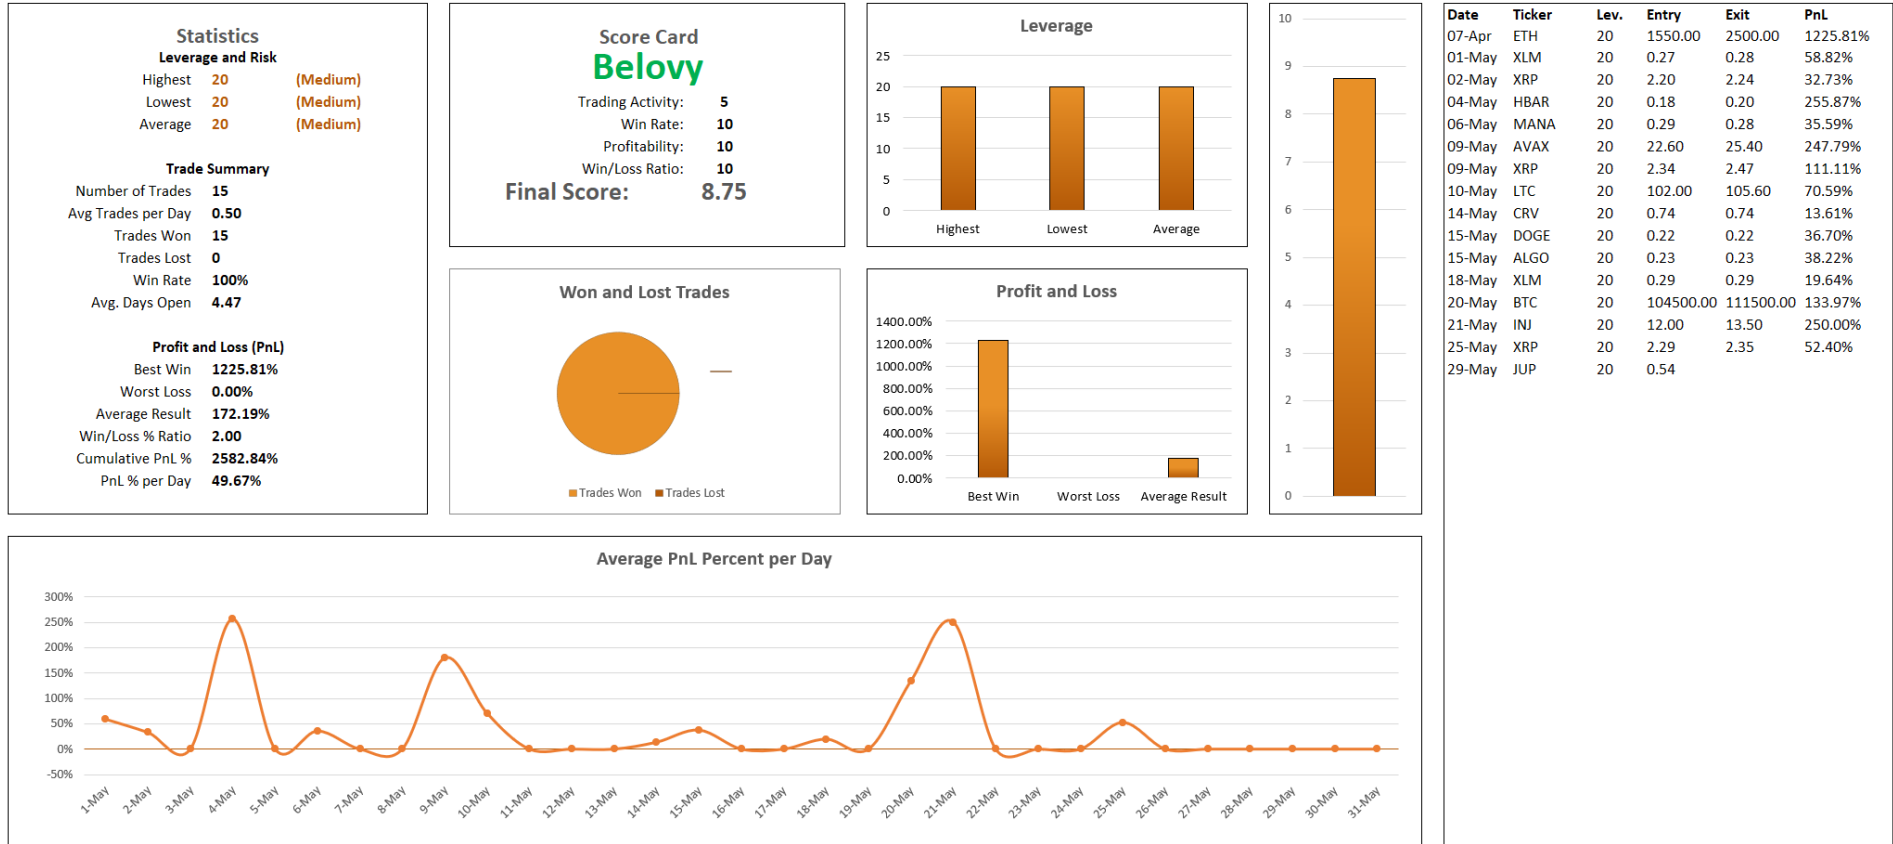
Statistics
Leverage and Risk

Highest 20 (Medium)
Lowest 20 (Medium)
Average 20 (Medium)

Trade Summary

Number of Trades 15
Avg Trades per Day 0.50
Trades Won 15
Trades Lost 0
Win Rate 100%
Avg. Days Open 4.47

Profit and Loss (PnL)

Best Win 1225.81%
Worst Loss 0.00%
Average Result 172.19%
Win/Loss % Ratio 2.00
Cumulative PnL % 2582.84%
PnL % per Day 49.67%

Score Card
Belovy

Trading Activity: 5
Win Rate: 10
Profitability: 10
Win/Loss Ratio: 10
Final Score: 8.75

Leverage

25
20
15
10
5
0
Highest Lowest Average

10
9
8
7
6
5
4
3
2
1
0

Won and Lost Trades

Trades Won Trades Lost

Profit and Loss

1400.00%
1200.00%
1000.00%
800.00%
600.00%
400.00%
200.00%
0.00%
Best Win Worst Loss Average Result

| Date | Ticker | Lev. | Entry | Exit | PnL |
|---|---|---|---|---|---|
| 07-Apr | ETH | 20 | 1550.00 | 2500.00 | 1225.81% |
| 01-May | XLM | 20 | 0.27 | 0.28 | 58.82% |
| 02-May | XRP | 20 | 2.20 | 2.24 | 32.73% |
| 04-May | HBAR | 20 | 0.18 | 0.20 | 255.87% |
| 06-May | MANA | 20 | 0.29 | 0.28 | 35.59% |
| 09-May | AVAX | 20 | 22.60 | 25.40 | 247.79% |
| 09-May | XRP | 20 | 2.34 | 2.47 | 111.11% |
| 10-May | LTC | 20 | 102.00 | 105.60 | 70.59% |
| 14-May | CRV | 20 | 0.74 | 0.74 | 13.61% |
| 15-May | DOGE | 20 | 0.22 | 0.22 | 36.70% |
| 15-May | ALGO | 20 | 0.23 | 0.23 | 38.22% |
| 18-May | XLM | 20 | 0.29 | 0.29 | 19.64% |
| 20-May | BTC | 20 | 104500.00 | 111500.00 | 133.97% |
| 21-May | INJ | 20 | 12.00 | 13.50 | 250.00% |
| 25-May | XRP | 20 | 2.29 | 2.35 | 52.40% |
| 29-May | JUP | 20 | 0.54 | | |

Average PnL Percent per Day

300%
250%
200%
150%
100%
50%
0%
-50%
1-May 2-May 3-May 4-May 5-May 6-May 7-May 8-May 9-May 10-May 11-May 12-May 13-May 14-May 15-May 16-May 17-May 18-May 19-May 20-May 21-May 22-May 23-May 24-May 25-May 26-May 27-May 28-May 29-May 30-May 31-May